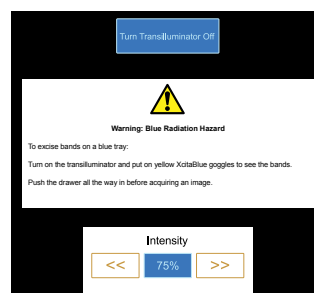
Turn Transilluminator Off

Warning: Blue Radiation Hazard

To excise bands on a blue tray:

Turn on the transilluminator and put on yellow XcitaBlue goggles to see the bands.

Push the drawer all the way in before acquiring an image.

Intensity

<<

75%

>>